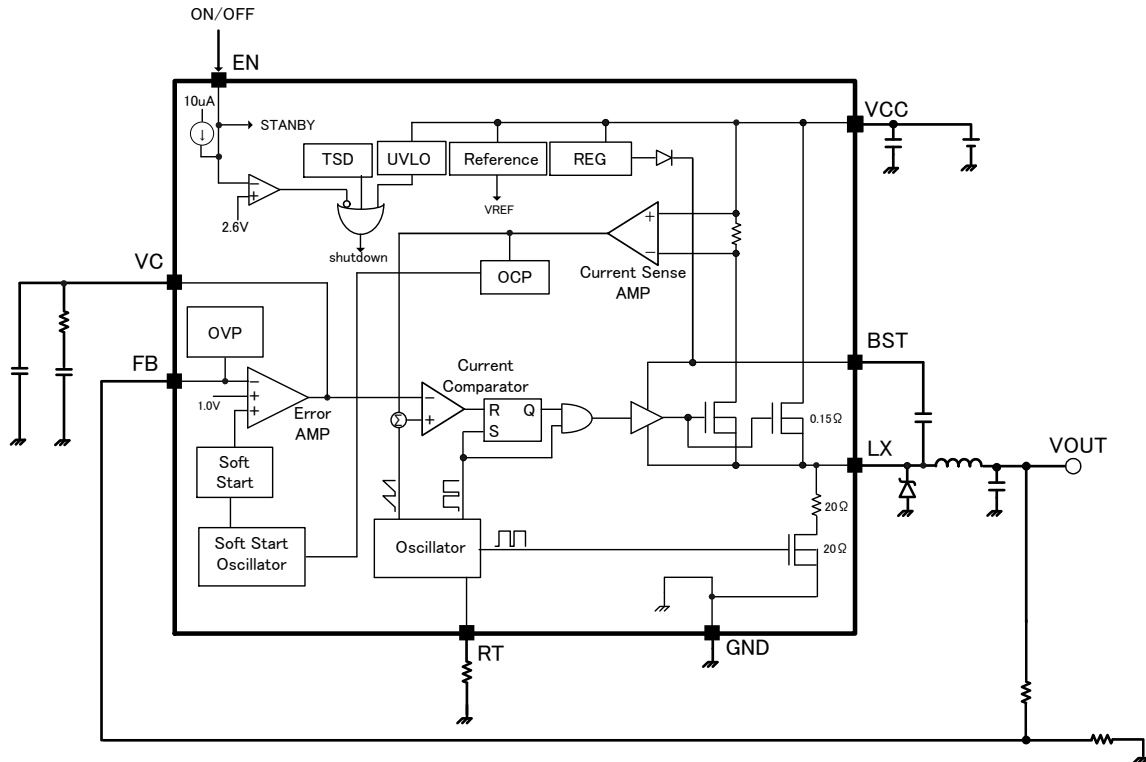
ON/OFF

EN

10uA

STANBY

VCC

TSD

UVLO

Reference

REG

2.6V

VREF

+

−

shutdown

VC

OCP

Current Sense AMP

OVP

BST

FB

Current Comparator

−

+

+

1.0V

Error AMP

−

+

R

S

Q

0.15Ω

LX

VOUT

Soft Start

20Ω

Soft Start Oscillator

Oscillator

20Ω

RT

GND